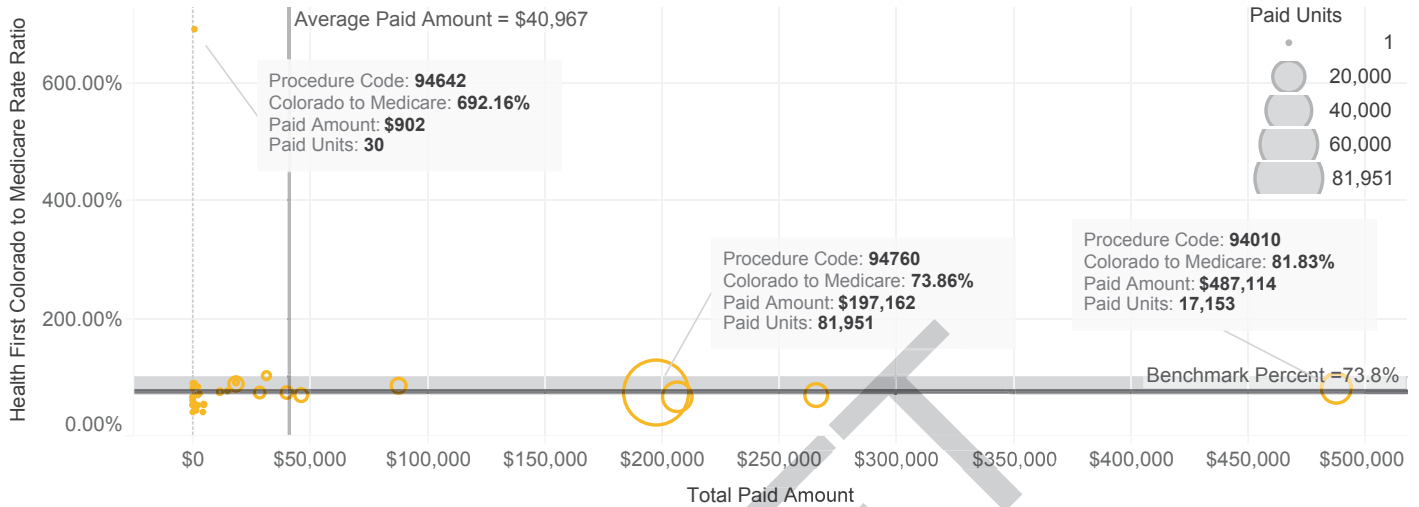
Average Paid Amount = $40,967

Paid Units
1
20,000
40,000
60,000
81,951

Health First Colorado to Medicare Rate Ratio
600.00%
400.00%
200.00%
0.00%

Procedure Code: **94642**
Colorado to Medicare: **692.16%**
Paid Amount: **$902**
Paid Units: **30**

Procedure Code: **94760**
Colorado to Medicare: **73.86%**
Paid Amount: **$197,162**
Paid Units: **81,951**

Procedure Code: **94010**
Colorado to Medicare: **81.83%**
Paid Amount: **$487,114**
Paid Units: **17,153**

Benchmark Percent =73.8%

$0 $50,000 $100,000 $150,000 $200,000 $250,000 $300,000 $350,000 $400,000 $450,000 $500,000
Total Paid Amount